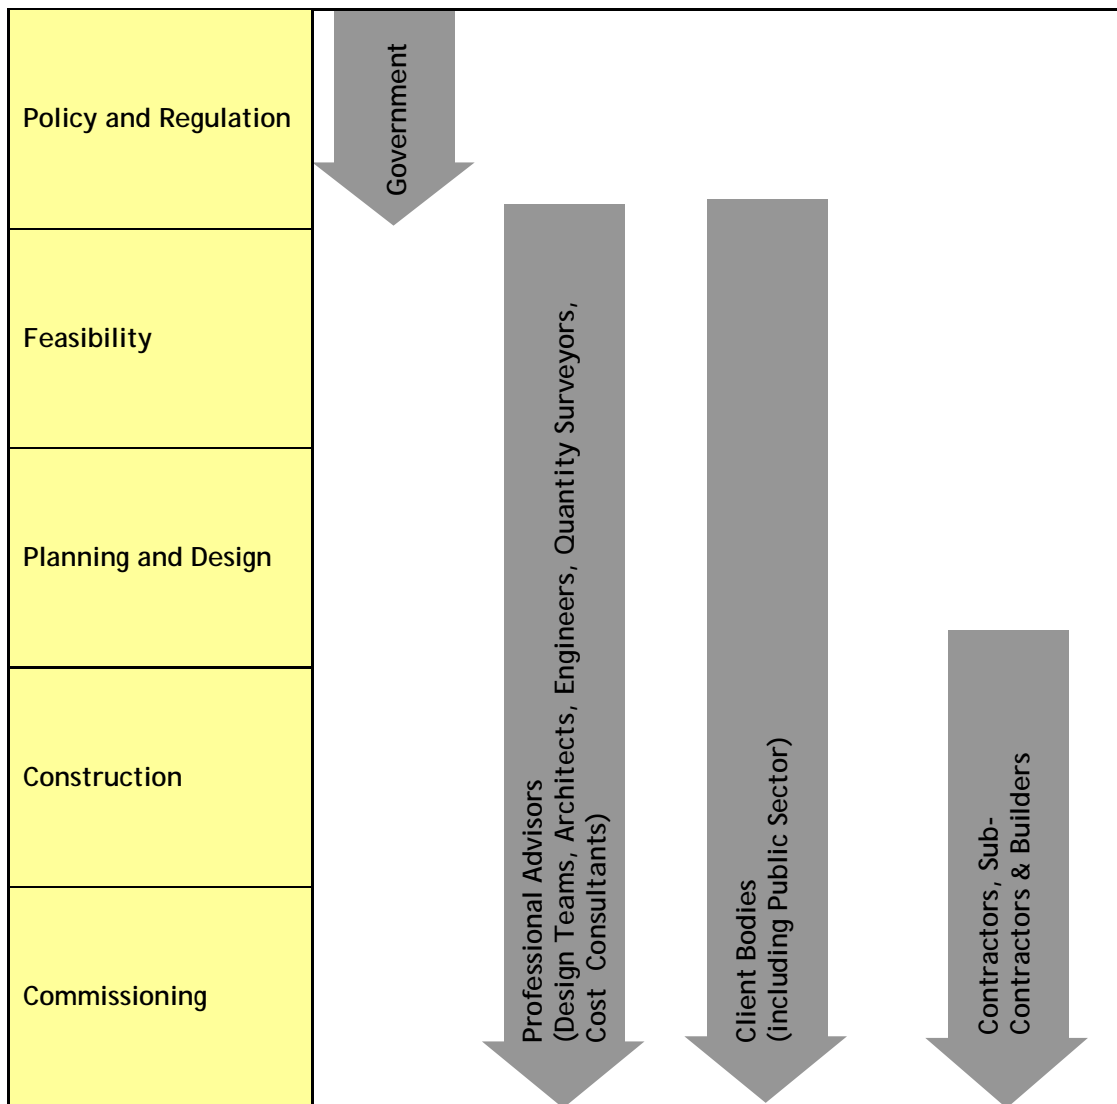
Policy and Regulation

Feasibility

Planning and Design

Construction

Commissioning

Government

Professional Advisors (Design Teams, Architects, Engineers, Quantity Surveyors, Cost Consultants)

Client Bodies (including Public Sector)

Contractors, Sub-Contractors & Builders